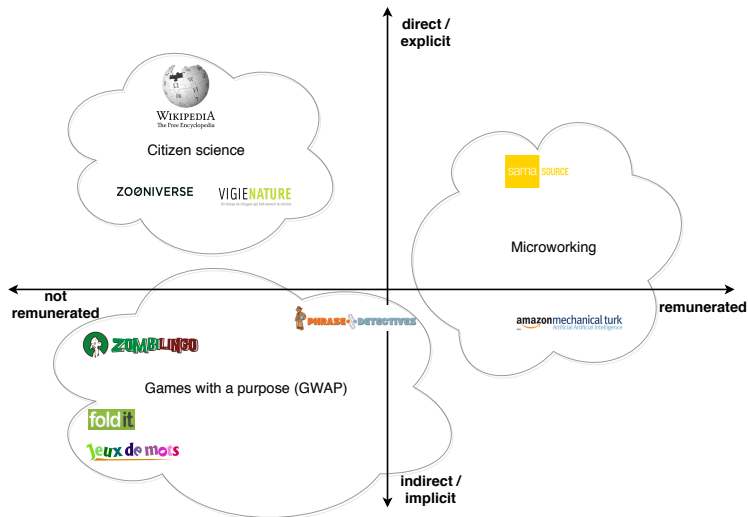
direct / explicit

WIKIPEDIA
The Free Encyclopedia

Citizen science

ZOONIVERSE

VIGIENATURE

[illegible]

sama SOURCE

Microworking

not remunerated

remunerated

PHRASE DETECTIVES

amazonmechanical turk
Artificial Artificial Intelligence

ZOMBILINGO

Games with a purpose (GWAP)

foldit

Jeux de mots

indirect / implicit